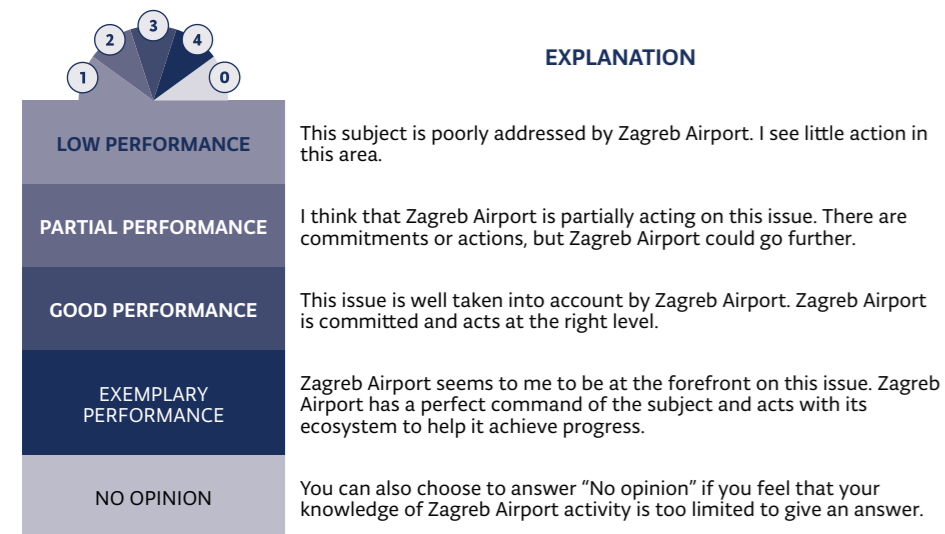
1 2 3 4 0

EXPLANATION

| | |
|---|---|
| LOW PERFORMANCE | This subject is poorly addressed by Zagreb Airport. I see little action in this area. |
| PARTIAL PERFORMANCE | I think that Zagreb Airport is partially acting on this issue. There are commitments or actions, but Zagreb Airport could go further. |
| GOOD PERFORMANCE | This issue is well taken into account by Zagreb Airport. Zagreb Airport is committed and acts at the right level. |
| EXEMPLARY PERFORMANCE | Zagreb Airport seems to me to be at the forefront on this issue. Zagreb Airport has a perfect command of the subject and acts with its ecosystem to help it achieve progress. |
| NO OPINION | You can also choose to answer “No opinion” if you feel that your knowledge of Zagreb Airport activity is too limited to give an answer. |